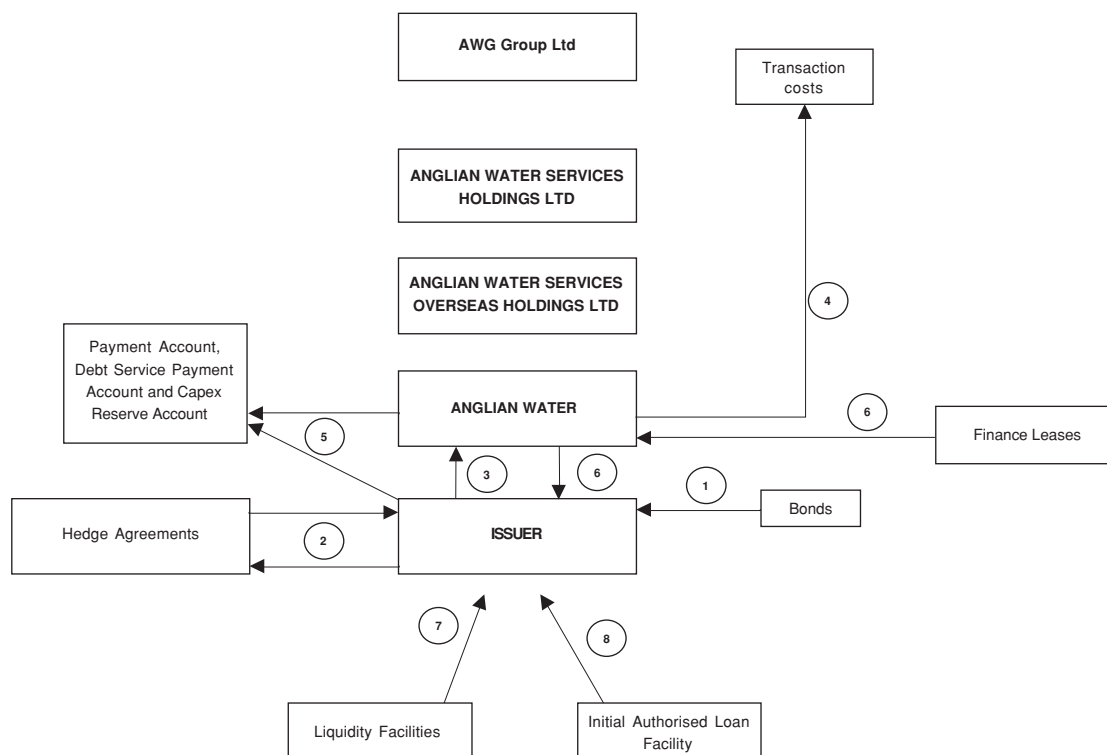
AWG Group Ltd

Transaction costs

ANGLIAN WATER SERVICES HOLDINGS LTD

ANGLIAN WATER SERVICES OVERSEAS HOLDINGS LTD

4

Payment Account, Debt Service Payment Account and Capex Reserve Account

ANGLIAN WATER

6

Finance Leases

5

3

6

1

Hedge Agreements

ISSUER

Bonds

2

7

8

Liquidity Facilities

Initial Authorised Loan Facility